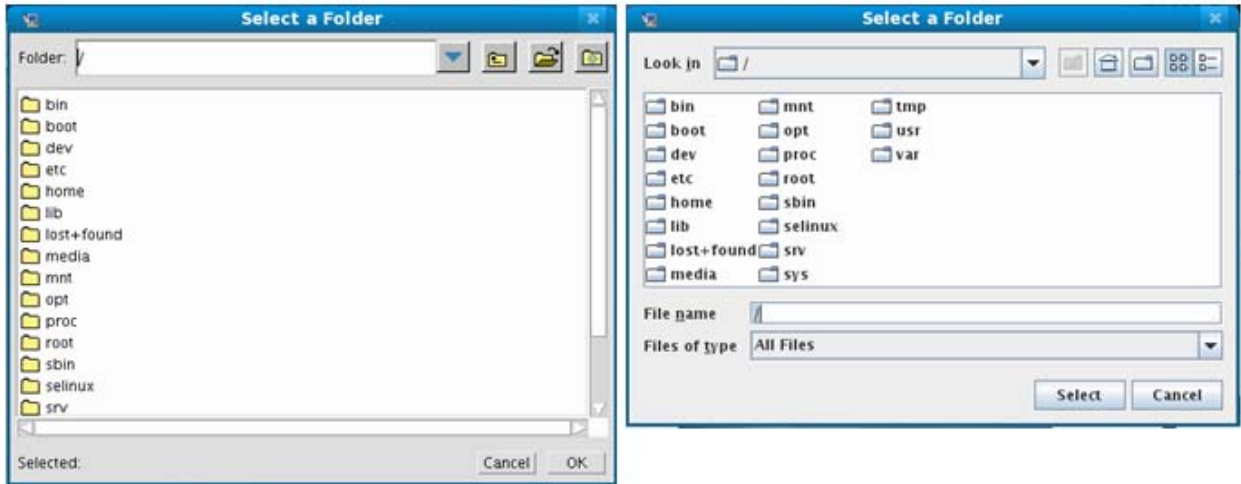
Select a Folder

Folder: /

bin
boot
dev
etc
home
lib
lost+found
media
mnt
opt
proc
root
sbin
selinux
srv

Selected:

Cancel OK

Select a Folder

Look in /

bin
boot
dev
etc
home
lib
lost+found
media
mnt
opt
proc
root
sbin
selinux
srv
sys
tmp
usr
var

File name /

Files of type All Files

Select Cancel